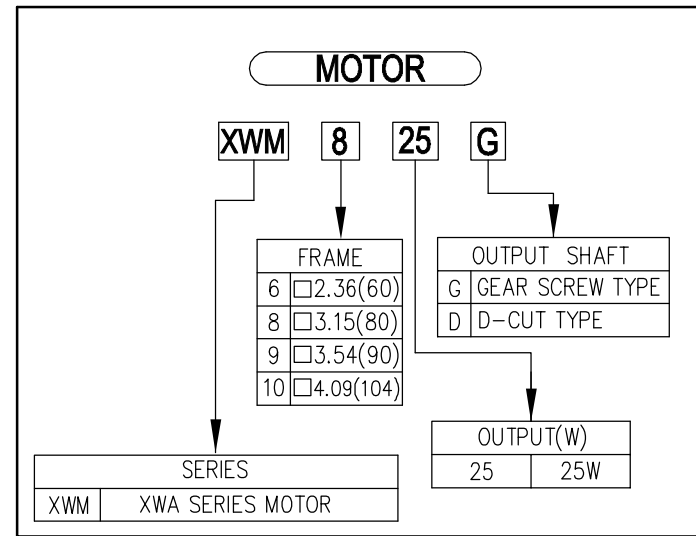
MOTOR

XWM 8 25 G

| FRAME | |
|---|---|
| 6 | □2.36(60) |
| 8 | □3.15(80) |
| 9 | □3.54(90) |
| 10 | □4.09(104) |

| OUTPUT SHAFT | |
|---|---|
| G | GEAR SCREW TYPE |
| D | D-CUT TYPE |

| OUTPUT(W) | |
|---|---|
| 25 | 25W |

| SERIES | |
|---|---|
| XWM | XWA SERIES MOTOR |